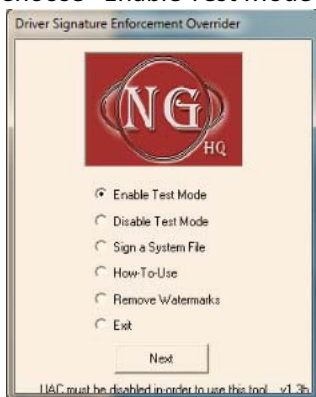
choose "Enable Test Mode"

Driver Signature Enforcement Overrider

NG HQ

Enable Test Mode
Disable Test Mode
Sign a System File
How-To-Use
Remove Watermarks
Exit

Next

UAC must be disabled in-order to use this tool v1.3b